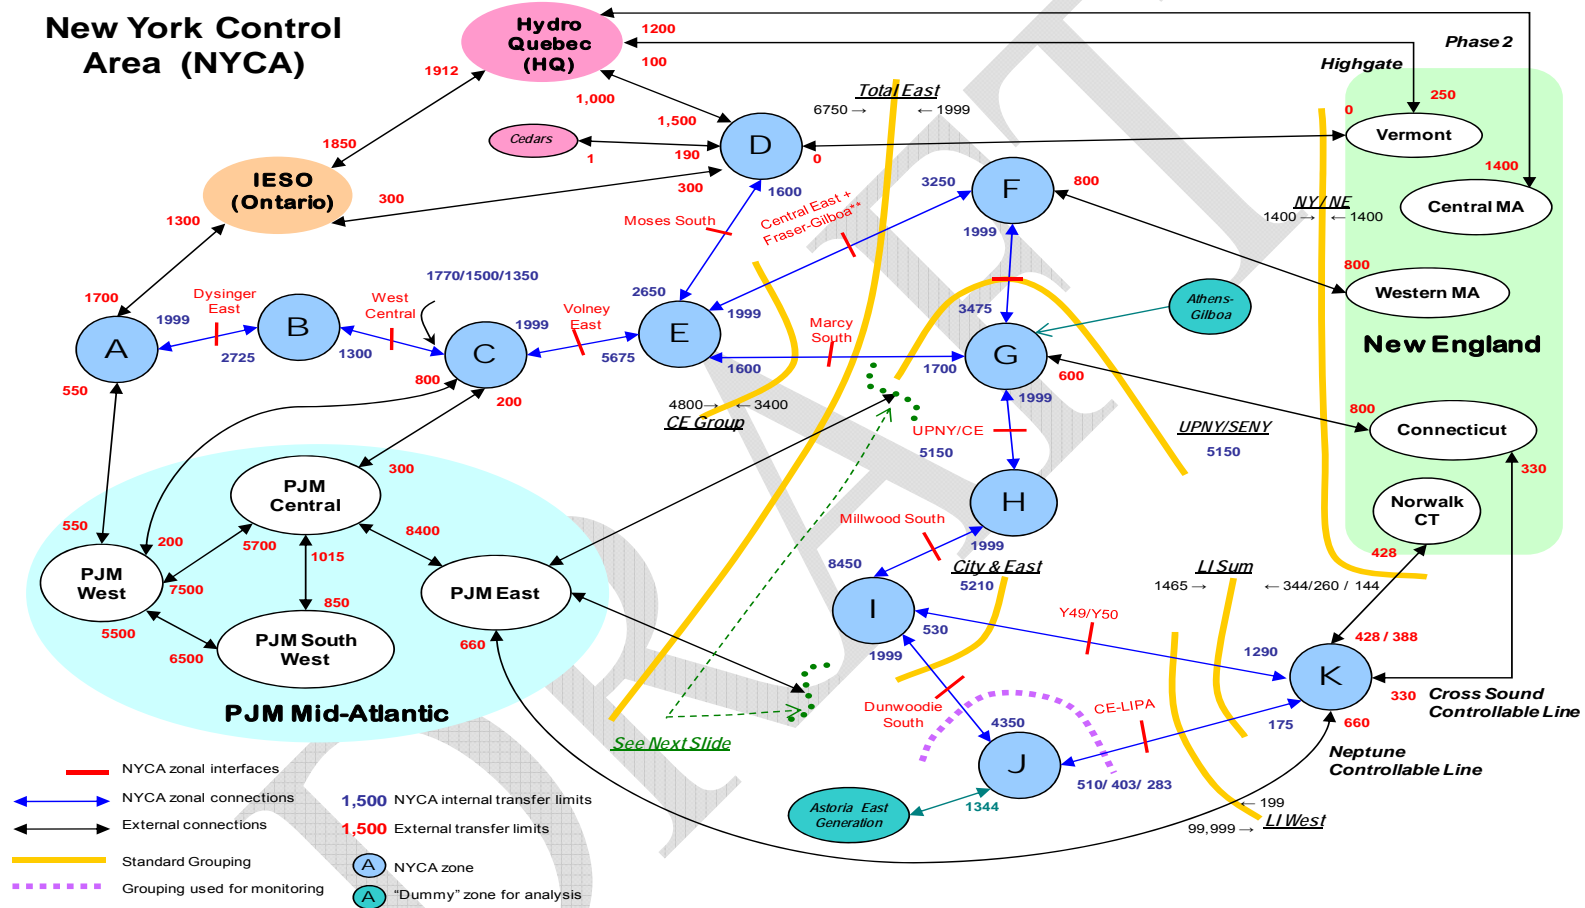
New York Control Area (NYCA)

Hydro Quebec (HQ)
1200
100
1912
1,000
1850
IESO (Ontario)
1300
300
Cedars
1
1,500
190
300
D
0
1600
Phase 2
Highgate
250
0
Vermont
1400
Central MA
Total East
6750 → ← 1999
NY/NE
1400 → ← 1400
800
Western MA
New England
3250
F
800
1999
Central East + Fraser-Gilboa**
Moses South
1770/1500/1350
2650
E
1999
1700
A
1999
Dysinger East
B
2725
West Central
1300
C
1999
Volney East
5675
800
200
550
3475
Athens-Gilboa
G
600
Marcy South
1600
1700
4800→ ←3400
CE Group
1999
UPNY/CE
5150
UPNY/SENY
5150
800
Connecticut
330
Norwalk CT
428
PJM Central
300
8400
1015
5700
200
550
PJM West
7500
5500
6500
850
PJM South West
PJM East
660
PJM Mid-Atlantic
H
Millwood South
1999
8450
City & East
5210
LI Sum
1465 → ← 344/260 / 144
I
530
1999
Y49/Y50
1290
428 / 388
K
330
660
Cross Sound Controllable Line
Neptune Controllable Line
Dunwoodie South
4350
J
CE-LIPA
175
510/ 403/ 283
← 199
99,999 →
LI West
Astoria East Generation
1344
See Next Slide

NYCA zonal interfaces
NYCA zonal connections
External connections
Standard Grouping
Grouping used for monitoring
1,500 NYCA internal transfer limits
1,500 External transfer limits
A NYCA zone
A "Dummy" zone for analysis